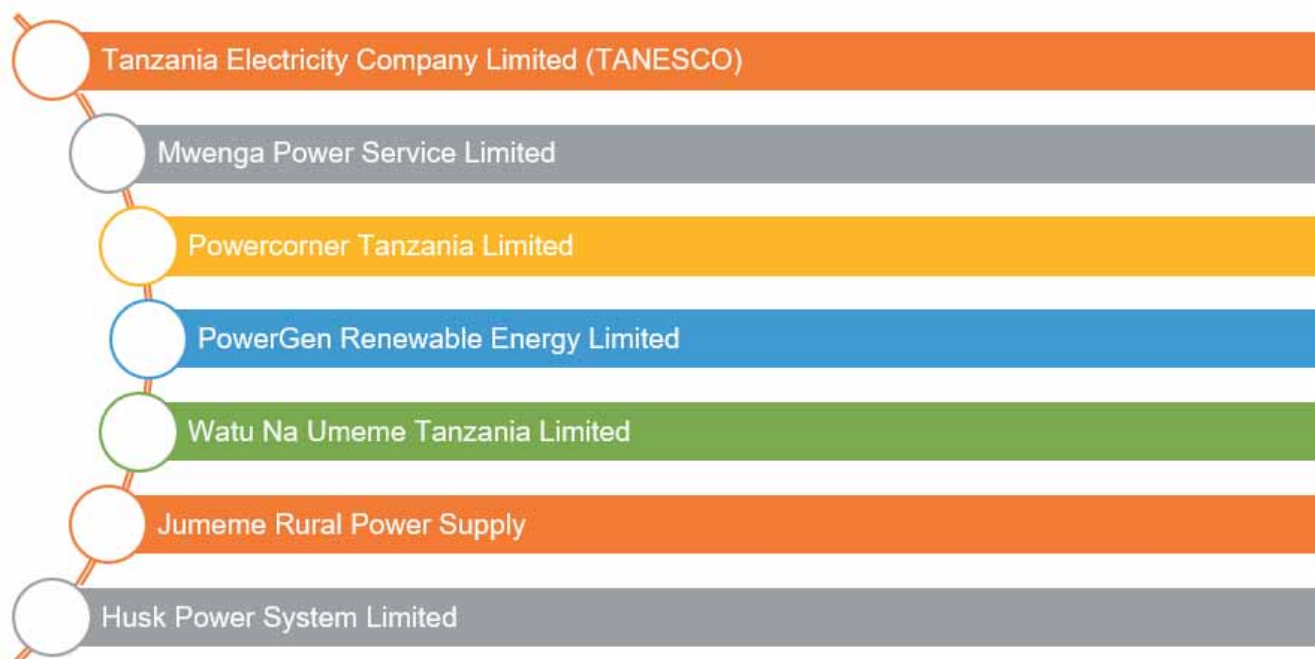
Tanzania Electricity Company Limited (TANESCO)

Mwenga Power Service Limited

Powercorner Tanzania Limited

PowerGen Renewable Energy Limited

Watu Na Umeme Tanzania Limited

Jumeme Rural Power Supply

Husk Power System Limited